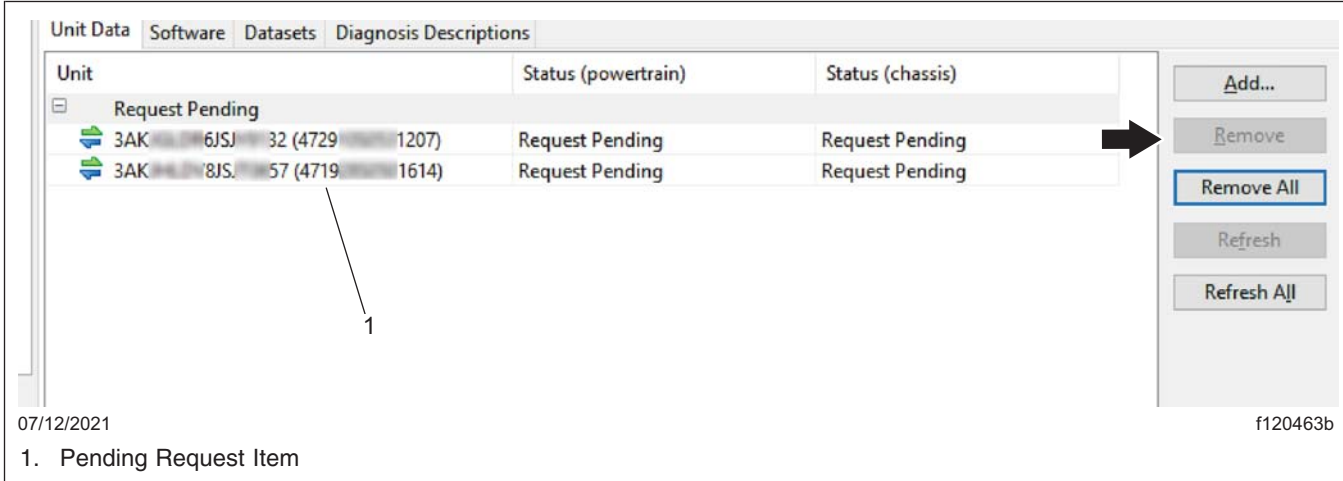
Unit Data | Software | Datasets | Diagnosis Descriptions

| Unit | Status (powertrain) | Status (chassis) |
|---|---|---|
| Request Pending | | |
| 3AK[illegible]6JSJ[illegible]32 (4729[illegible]1207) | Request Pending | Request Pending |
| 3AK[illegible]8JS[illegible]57 (4719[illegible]1614) | Request Pending | Request Pending |

Add...
Remove
Remove All
Refresh
Refresh All

1

07/12/2021
f120463b

1. Pending Request Item